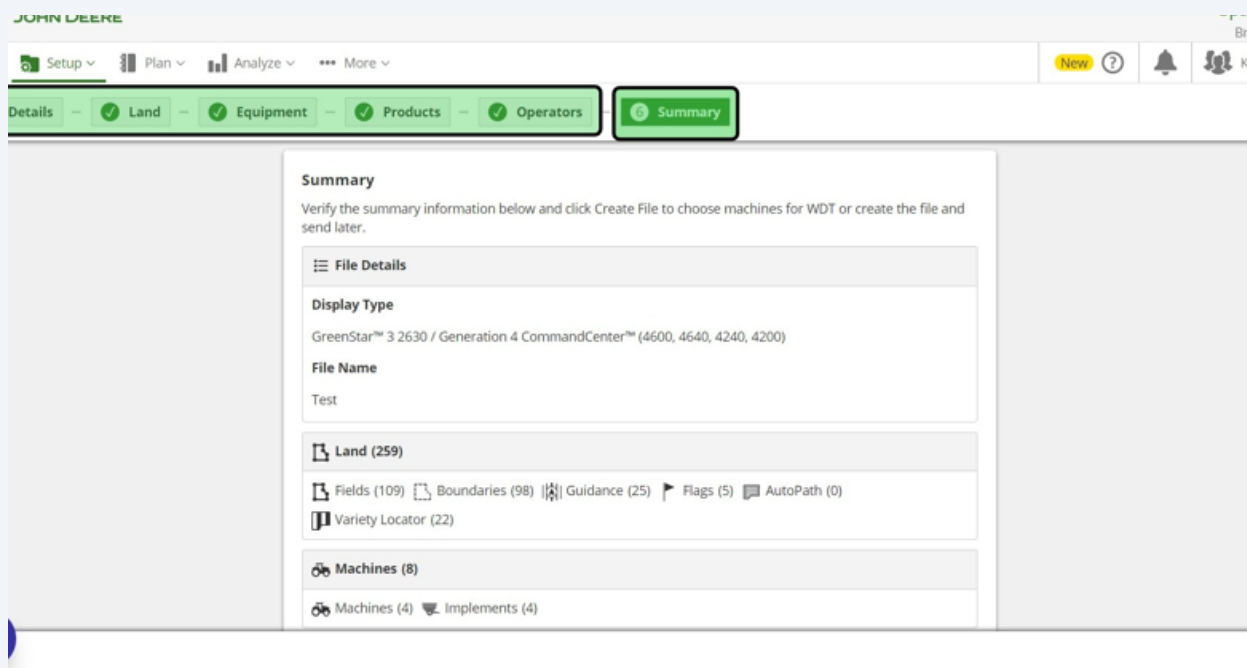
JOHN DEERE

Setup Plan Analyze More

New

Details Land Equipment Products Operators 6 Summary

Summary

Verify the summary information below and click Create File to choose machines for WDT or create the file and send later.

File Details

Display Type

GreenStar™ 3 2630 / Generation 4 CommandCenter™ (4600, 4640, 4240, 4200)

File Name

Test

Land (259)

Fields (109) Boundaries (98) Guidance (25) Flags (5) AutoPath (0) Variety Locator (22)

Machines (8)

Machines (4) Implements (4)